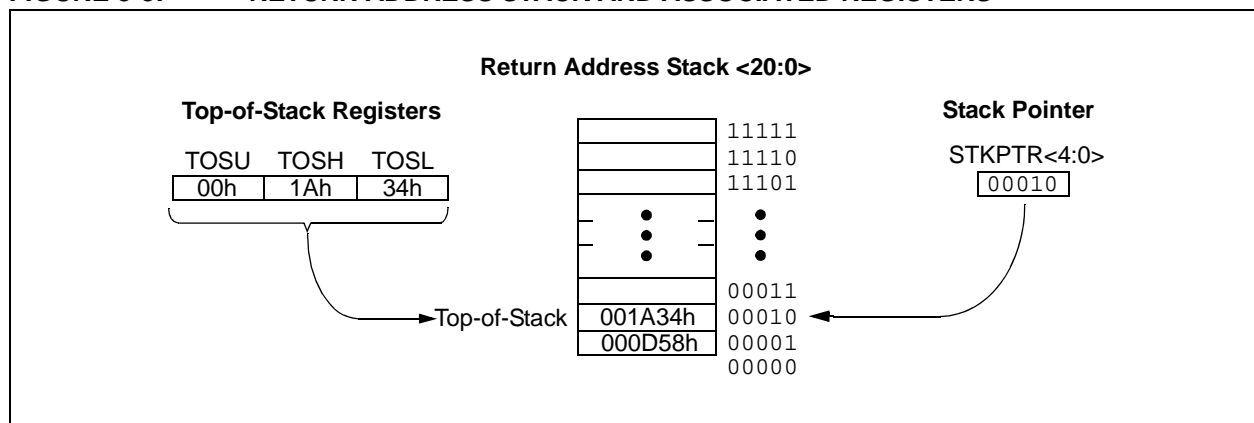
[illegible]

Return Address Stack <20:0>

Top-of-Stack Registers

| TOSU | TOSH | TOSL |
|---|---|---|
| 00h | 1Ah | 34h |

Top-of-Stack

11111
11110
11101

00011
001A34h 00010
000D58h 00001
00000

Stack Pointer

STKPTR<4:0>

00010